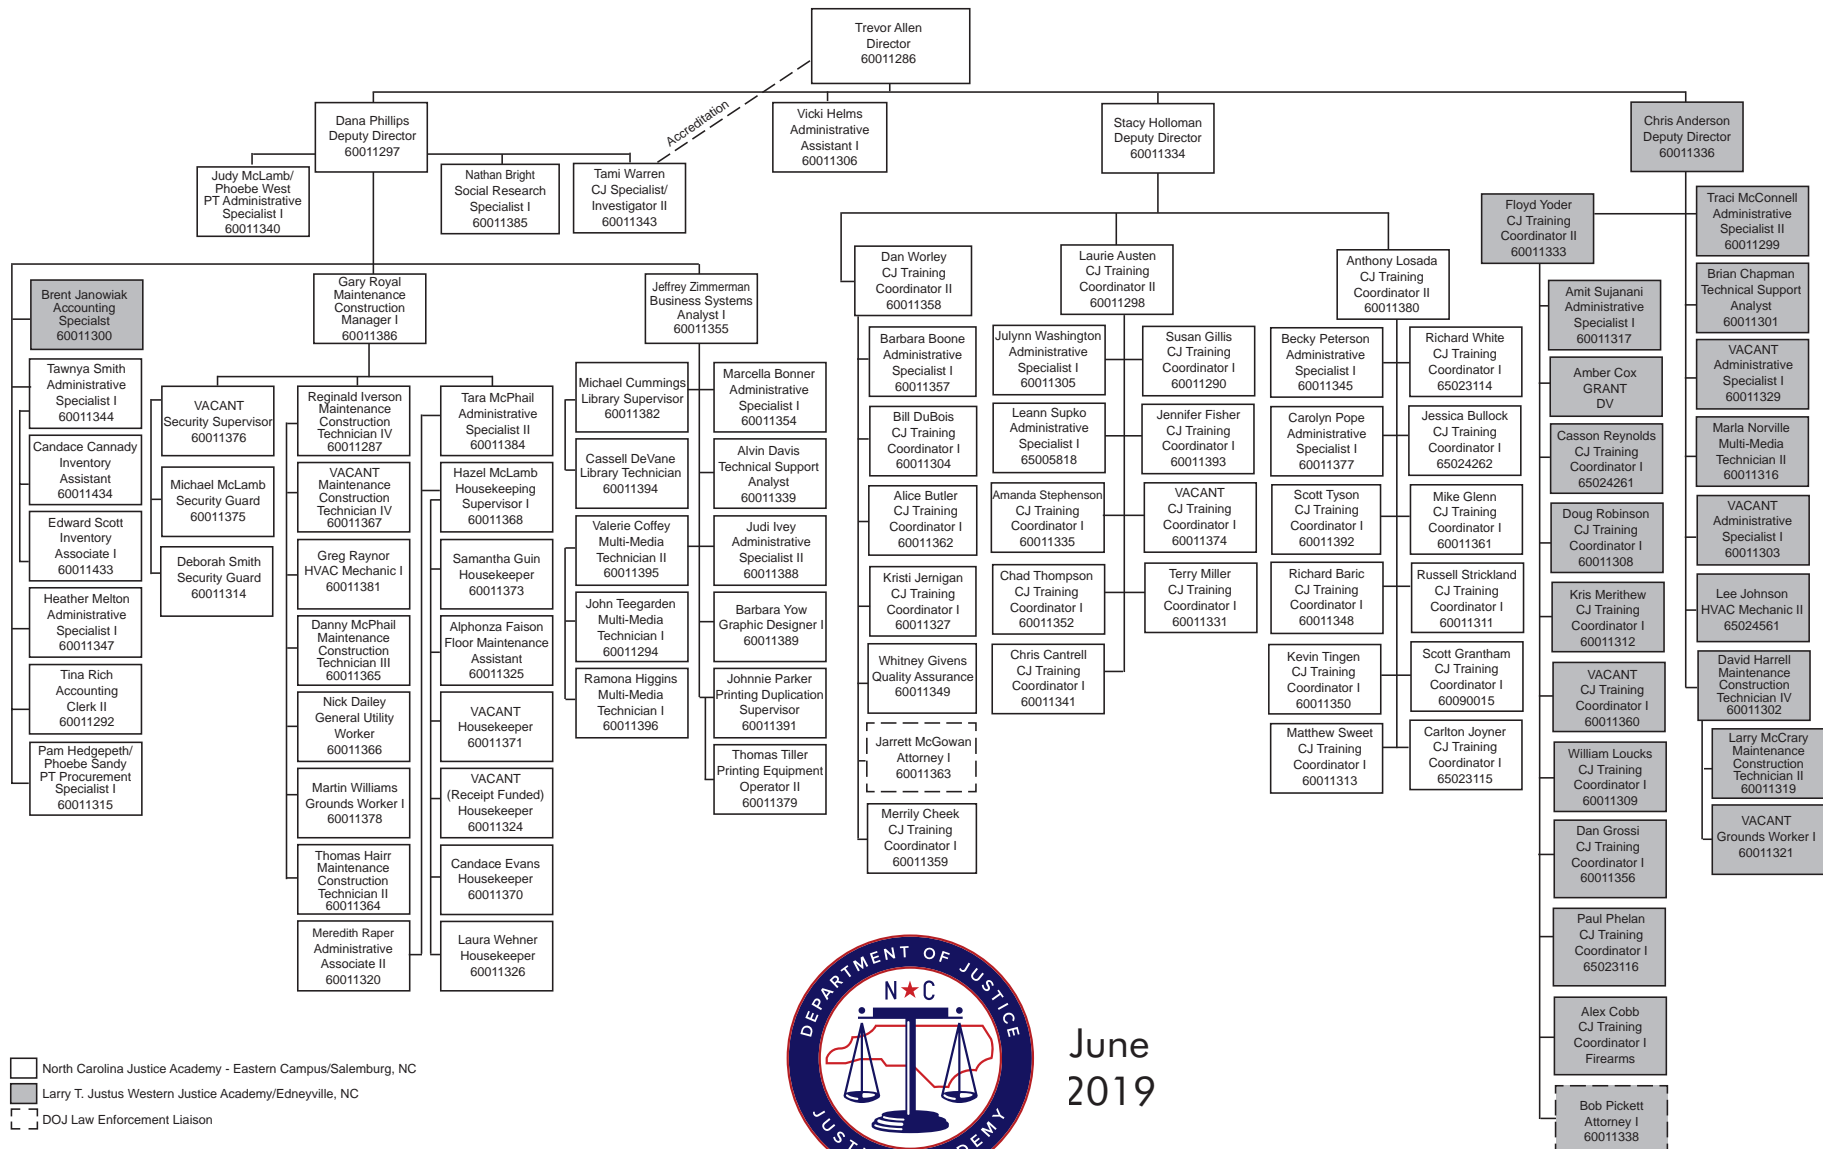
Trevor Allen
Director
60011286

Accreditation

Dana Phillips
Deputy Director
60011297

Vicki Helms
Administrative Assistant I
60011306

Stacy Holloman
Deputy Director
60011334

Chris Anderson
Deputy Director
60011336

Judy McLamb/ Phoebe West
PT Administrative Specialist I
60011340

Nathan Bright
Social Research Specialist I
60011385

Tami Warren
CJ Specialist/ Investigator II
60011343

Brent Janowiak
Accounting Specialist
60011300

Tawnya Smith
Administrative Specialist I
60011344

Candace Cannady
Inventory Assistant
60011434

Edward Scott
Inventory Associate I
60011433

Heather Melton
Administrative Specialist I
60011347

Tina Rich
Accounting Clerk II
60011292

Pam Hedgepeth/ Phoebe Sandy
PT Procurement Specialist I
60011315

Gary Royal
Maintenance Construction Manager I
60011386

VACANT
Security Supervisor
60011376

Michael McLamb
Security Guard
60011375

Deborah Smith
Security Guard
60011314

Reginald Iverson
Maintenance Construction Technician IV
60011287

VACANT
Maintenance Construction Technician IV
60011367

Greg Raynor
HVAC Mechanic I
60011381

Danny McPhail
Maintenance Construction Technician III
60011365

Nick Dailey
General Utility Worker
60011366

Martin Williams
Grounds Worker I
60011378

Thomas Hairr
Maintenance Construction Technician II
60011364

Meredith Raper
Administrative Associate II
60011320

Tara McPhail
Administrative Specialist II
60011384

Hazel McLamb
Housekeeping Supervisor I
60011368

Samantha Guin
Housekeeper
60011373

Alphonza Faison
Floor Maintenance Assistant
60011325

VACANT
Housekeeper
60011371

VACANT
(Receipt Funded) Housekeeper
60011324

Candace Evans
Housekeeper
60011370

Laura Wehner
Housekeeper
60011326

Jeffrey Zimmerman
Business Systems Analyst I
60011355

Michael Cummings
Library Specialist
60011382

Cassell DeVane
Library Technician
60011394

Valerie Coffey
Multi-Media Technician II
60011395

John Teegarden
Multi-Media Technician I
60011294

Ramona Higgins
Multi-Media Technician I
60011396

Marcella Bonner
Administrative Specialist I
60011354

Alvin Davis
Technical Support Analyst
60011339

Judi Ivey
Administrative Specialist II
60011388

Barbara Yow
Graphic Designer I
60011389

Johnnie Parker
Printing Duplication Supervisor
60011391

Thomas Tiller
Printing Equipment Operator II
60011379

Dan Worley
CJ Training Coordinator II
60011358

Barbara Boone
Administrative Specialist I
60011357

Bill DuBois
CJ Training Coordinator I
60011304

Alice Butler
CJ Training Coordinator I
60011362

Kristi Jernigan
CJ Training Coordinator I
60011327

Whitney Givens
Quality Assurance
60011349

Jarrett McGowan
Attorney I
60011363

Merrily Cheek
CJ Training Coordinator I
60011359

Laurie Austen
CJ Training Coordinator II
60011298

Julynn Washington
Administrative Specialist I
60011305

Leann Supko
Administrative Specialist I
65005818

Amanda Stephenson
CJ Training Coordinator I
60011335

Chad Thompson
CJ Training Coordinator I
60011352

Chris Cantrell
CJ Training Coordinator I
60011341

Susan Gillis
CJ Training Coordinator I
60011290

Jennifer Fisher
CJ Training Coordinator I
60011393

VACANT
CJ Training Coordinator I
60011374

Terry Miller
CJ Training Coordinator I
60011331

Anthony Losada
CJ Training Coordinator II
60011380

Becky Peterson
Administrative Specialist I
60011345

Carolyn Pope
Administrative Specialist I
60011377

Scott Tyson
CJ Training Coordinator I
60011392

Richard Baric
CJ Training Coordinator I
60011348

Kevin Tingen
CJ Training Coordinator I
60011350

Matthew Sweet
CJ Training Coordinator I
60011313

Richard White
CJ Training Coordinator I
65023114

Jessica Bullock
CJ Training Coordinator I
65024262

Mike Glenn
CJ Training Coordinator I
60011361

Russell Strickland
CJ Training Coordinator I
60011311

Scott Grantham
CJ Training Coordinator I
60090015

Carlton Joyner
CJ Training Coordinator I
65023115

Floyd Yoder
CJ Training Coordinator II
60011333

Amit Sujanani
Administrative Specialist I
60011317

Amber Cox
GRANT
DV

Casson Reynolds
CJ Training Coordinator I
65024261

Doug Robinson
CJ Training Coordinator I
60011308

Kris Merithew
CJ Training Coordinator I
60011312

VACANT
CJ Training Coordinator I
60011360

William Loucks
CJ Training Coordinator I
60011309

Dan Grossi
CJ Training Coordinator I
60011356

Paul Phelan
CJ Training Coordinator I
65023116

Alex Cobb
CJ Training Coordinator I
Firearms

Bob Pickett
Attorney I
60011338

Traci McConnell
Administrative Specialist II
60011299

Brian Chapman
Technical Support Analyst
60011301

VACANT
Administrative Specialist I
60011329

Marla Norville
Multi-Media Technician II
60011316

VACANT
Administrative Specialist I
60011303

Lee Johnson
HVAC Mechanic II
65024561

David Harrell
Maintenance Construction Technician IV
60011302

Larry McCrary
Maintenance Construction Technician II
60011319

VACANT
Grounds Worker I
60011321

North Carolina Justice Academy - Eastern Campus/Salemburg, NC
Larry T. Justus Western Justice Academy/Edneyville, NC
DOJ Law Enforcement Liaison

DEPARTMENT OF JUSTICE
N★C
JUSTICE ACADEMY

June
2019